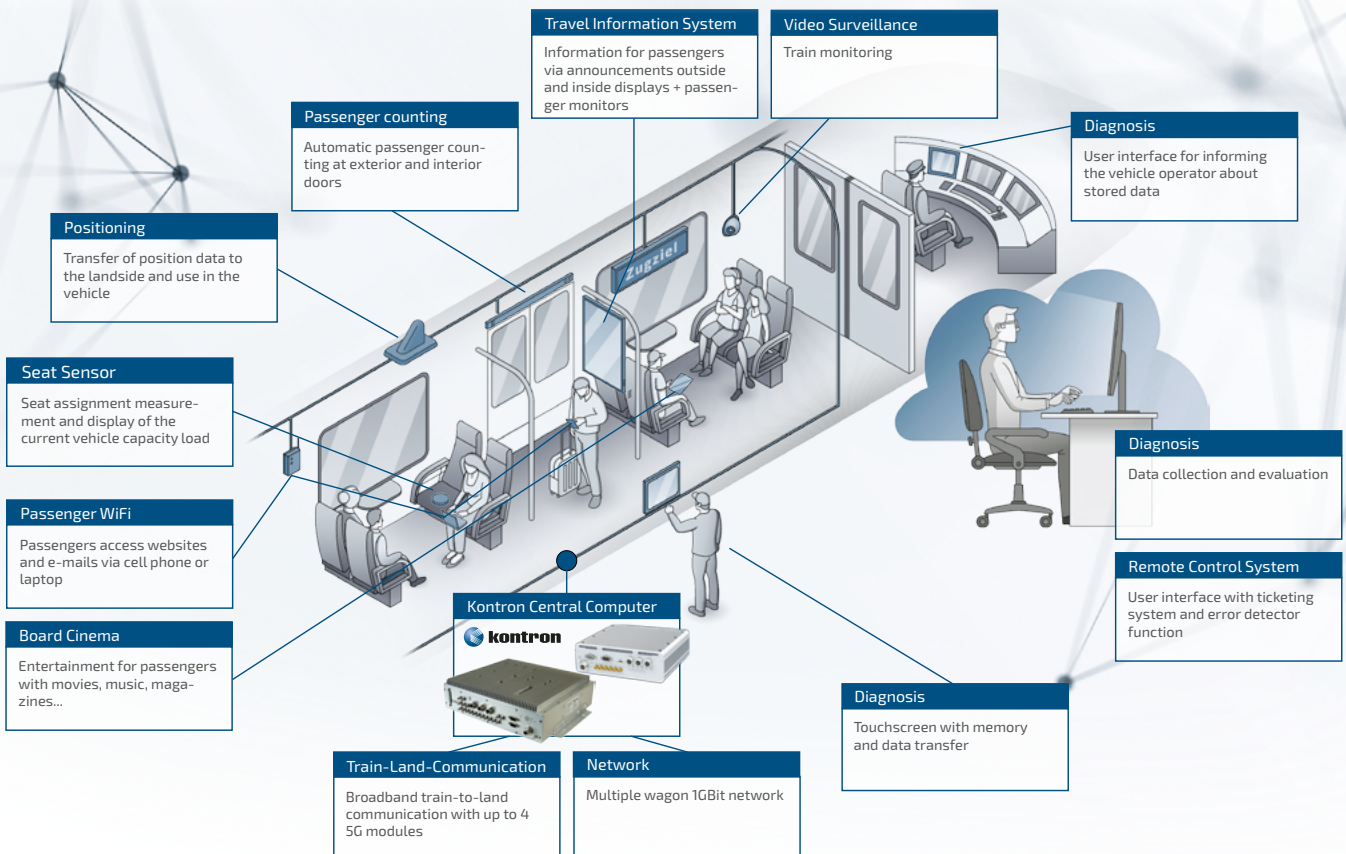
Travel Information System
Information for passengers via announcements outside and inside displays + passenger monitors

Video Surveillance
Train monitoring

Passenger counting
Automatic passenger counting at exterior and interior doors

Diagnosis
User interface for informing the vehicle operator about stored data

Positioning
Transfer of position data to the landside and use in the vehicle

Zugziel

Seat Sensor
Seat assignment measurement and display of the current vehicle capacity load

Diagnosis
Data collection and evaluation

Passenger WiFi
Passengers access websites and e-mails via cell phone or laptop

Remote Control System
User interface with ticketing system and error detector function

Board Cinema
Entertainment for passengers with movies, music, magazines...

Kontron Central Computer
kontron

Diagnosis
Touchscreen with memory and data transfer

Train-Land-Communication
Broadband train-to-land communication with up to 4 5G modules

Network
Multiple wagon 1GBit network